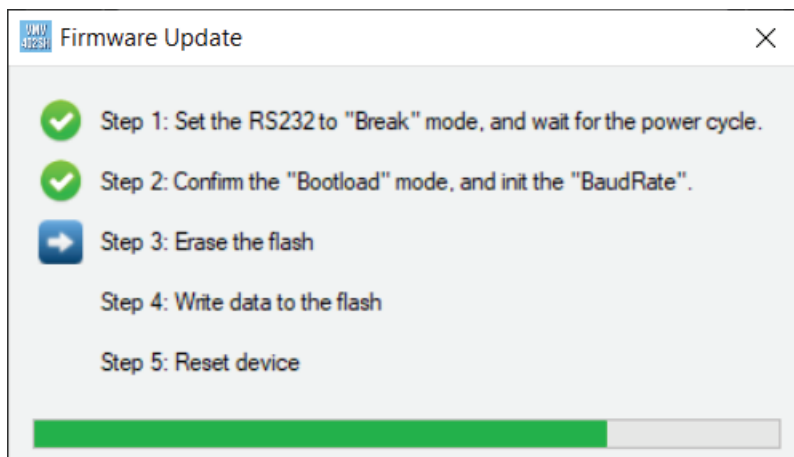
Firmware Update

Step 1: Set the RS232 to "Break" mode, and wait for the power cycle.

Step 2: Confirm the "Bootload" mode, and init the "BaudRate".

Step 3: Erase the flash

Step 4: Write data to the flash

Step 5: Reset device